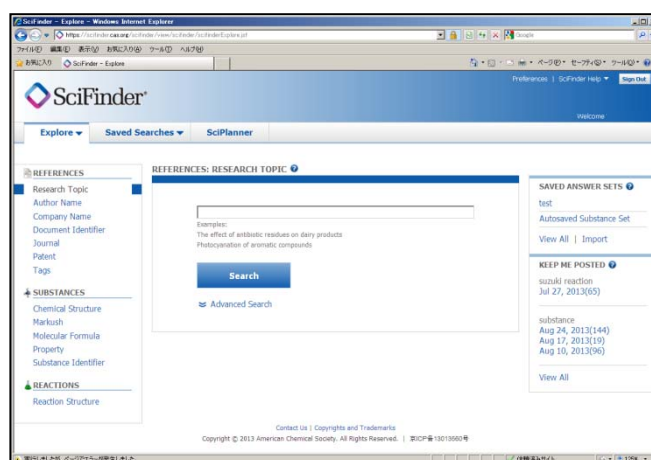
SciFinder - Explore - Windows Internet Explorer

https://scifinder.cas.org/scifinder/view/scifinder/scifinderExplore.jsf

Google

ファイル(F) 編集(E) 表示(V) お気に入り(A) ツール(T) ヘルプ(H)

お気に入り SciFinder - Explore

ページ(P) セーフティ(S) ツール(O)

Preferences | SciFinder Help Sign Out

SciFinder®

Welcome

Explore Saved Searches SciPlanner

REFERENCES

Research Topic
Author Name
Company Name
Document Identifier
Journal
Patent
Tags

SUBSTANCES

Chemical Structure
Markush
Molecular Formula
Property
Substance Identifier

REACTIONS

Reaction Structure

REFERENCES: RESEARCH TOPIC

Examples:
The effect of antibiotic residues on dairy products
Photocyanation of aromatic compounds

Search

Advanced Search

SAVED ANSWER SETS

test
Autosaved Substance Set

View All | Import

KEEP ME POSTED

suzuki reaction
Jul 27, 2013(65)

substance
Aug 24, 2013(144)
Aug 17, 2013(19)
Aug 10, 2013(96)

View All

Contact Us | Copyrights and Trademarks

Copyright © 2013 American Chemical Society. All Rights Reserved. | 京ICP备13013560号

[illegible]